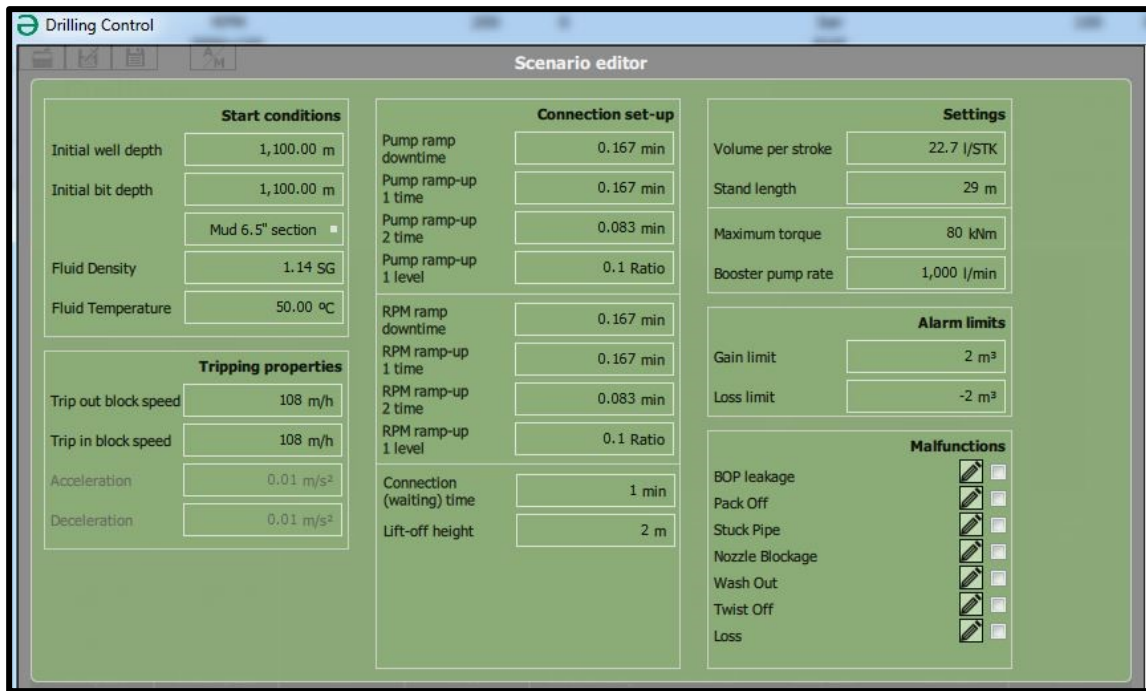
Drilling Control

Scenario editor

Start conditions

Initial well depth 1,100.00 m

Initial bit depth 1,100.00 m

Mud 6.5" section

Fluid Density 1.14 SG

Fluid Temperature 50.00 ºC

Tripping properties

Trip out block speed 108 m/h

Trip in block speed 108 m/h

Acceleration 0.01 m/s²

Deceleration 0.01 m/s²

Connection set-up

Pump ramp downtime 0.167 min

Pump ramp-up 1 time 0.167 min

Pump ramp-up 2 time 0.083 min

Pump ramp-up 1 level 0.1 Ratio

RPM ramp downtime 0.167 min

RPM ramp-up 1 time 0.167 min

RPM ramp-up 2 time 0.083 min

RPM ramp-up 1 level 0.1 Ratio

Connection (waiting) time 1 min

Lift-off height 2 m

Settings

Volume per stroke 22.7 l/STK

Stand length 29 m

Maximum torque 80 kNm

Booster pump rate 1,000 l/min

Alarm limits

Gain limit 2 m³

Loss limit -2 m³

Malfunctions

BOP leakage

Pack Off

Stuck Pipe

Nozzle Blockage

Wash Out

Twist Off

Loss